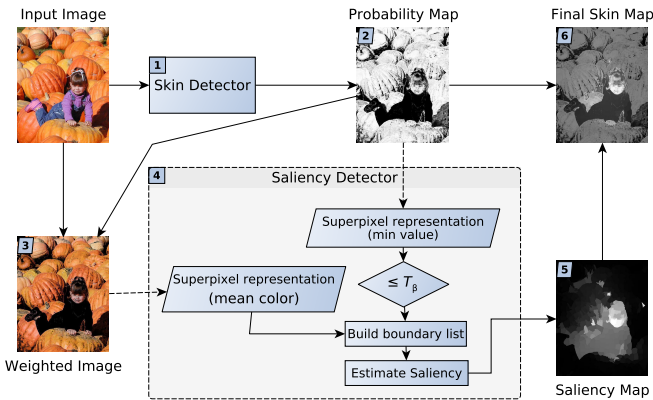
Input Image

Probability Map

Final Skin Map

1 Skin Detector

2

6

4 Saliency Detector

Superpixel representation (min value)

$\leq T_{\beta}$

3

Superpixel representation (mean color)

Build boundary list

5

Estimate Saliency

Weighted Image

Saliency Map